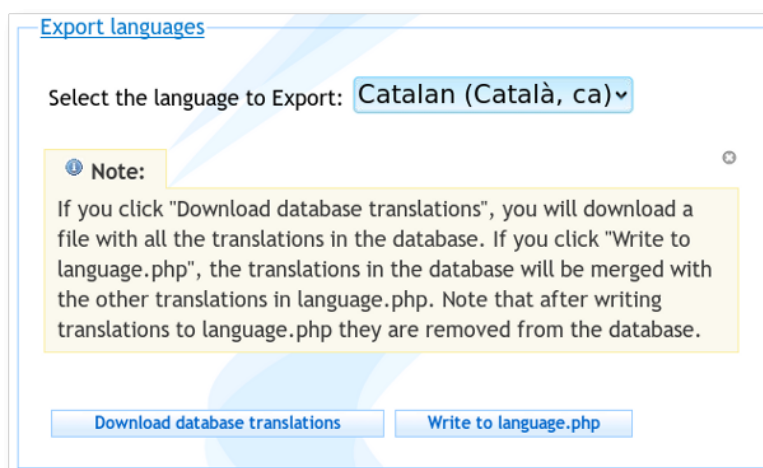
Export languages

Select the language to Export: Catalan (Català, ca)

Note:

If you click "Download database translations", you will download a file with all the translations in the database. If you click "Write to language.php", the translations in the database will be merged with the other translations in language.php. Note that after writing translations to language.php they are removed from the database.

Download database translations

Write to language.php